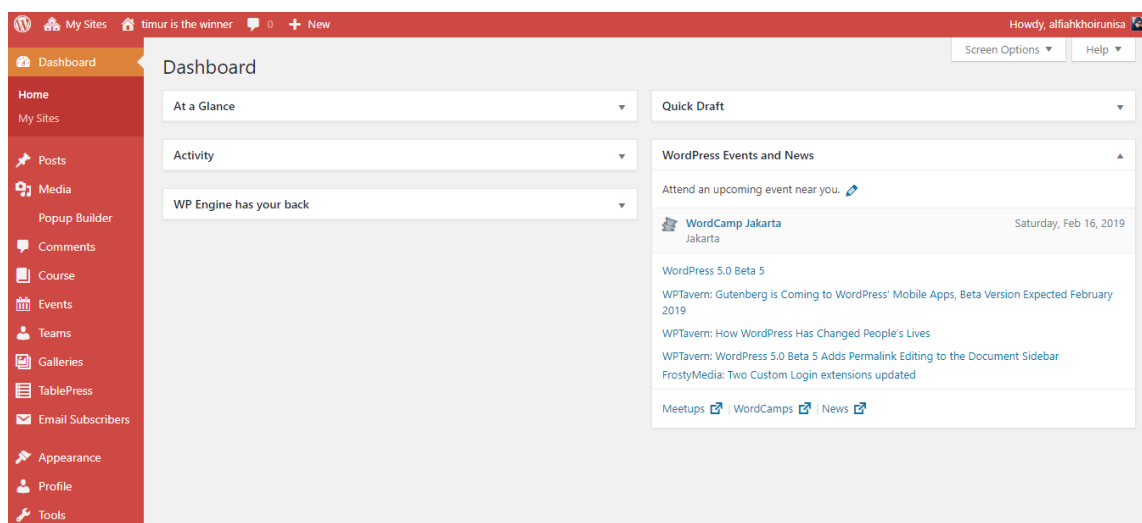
My Sites timur is the winner 0 + New

Howdy, alfiahkhoirunisa

Dashboard

Home
My Sites

Posts
Media
Popup Builder
Comments
Course
Events
Teams
Galleries
TablePress
Email Subscribers
Appearance
Profile
Tools

Screen Options ▼ Help ▼

Dashboard

At a Glance

Activity

WP Engine has your back

Quick Draft

WordPress Events and News

Attend an upcoming event near you.

WordCamp Jakarta
Jakarta
Saturday, Feb 16, 2019

WordPress 5.0 Beta 5

WPTavern: Gutenberg is Coming to WordPress' Mobile Apps, Beta Version Expected February 2019

WPTavern: How WordPress Has Changed People's Lives

WPTavern: WordPress 5.0 Beta 5 Adds Permalink Editing to the Document Sidebar

FrostyMedia: Two Custom Login extensions updated

Meetups | WordCamps | News